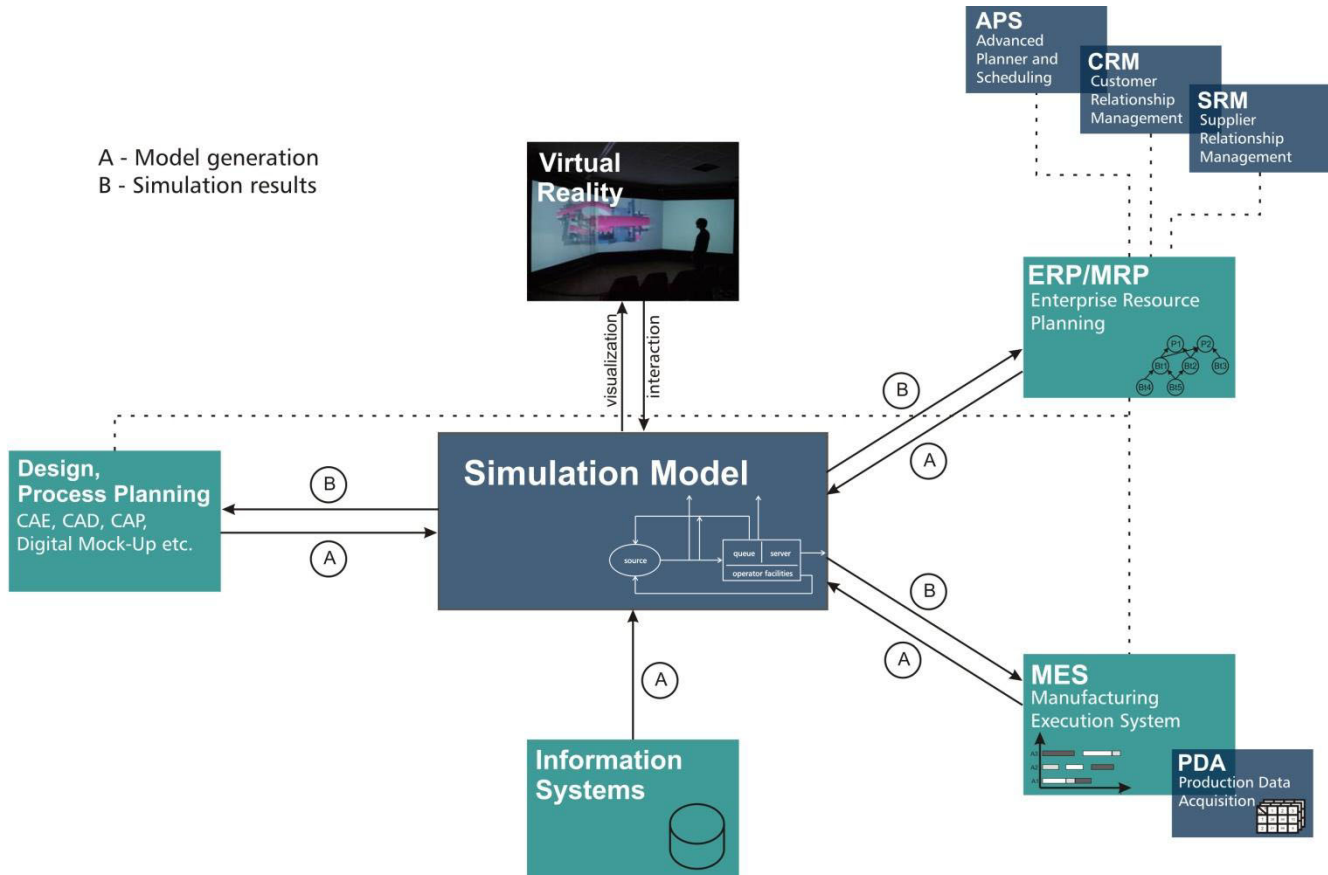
APS
Advanced Planner and Scheduling

CRM
Customer Relationship Management

SRM
Supplier Relationship Management

A - Model generation
B - Simulation results

Virtual Reality

visualization

interaction

ERP/MRP
Enterprise Resource Planning

P1
P2
Bt1
Bt2
Bt3
Bt4
Bt5

B

A

Design, Process Planning
CAE, CAD, CAP, Digital Mock-Up etc.

B

A

Simulation Model

source
queue
server
operator facilities

B

A

A

MES
Manufacturing Execution System

A1
A2
A3

PDA
Production Data Acquisition

Information Systems